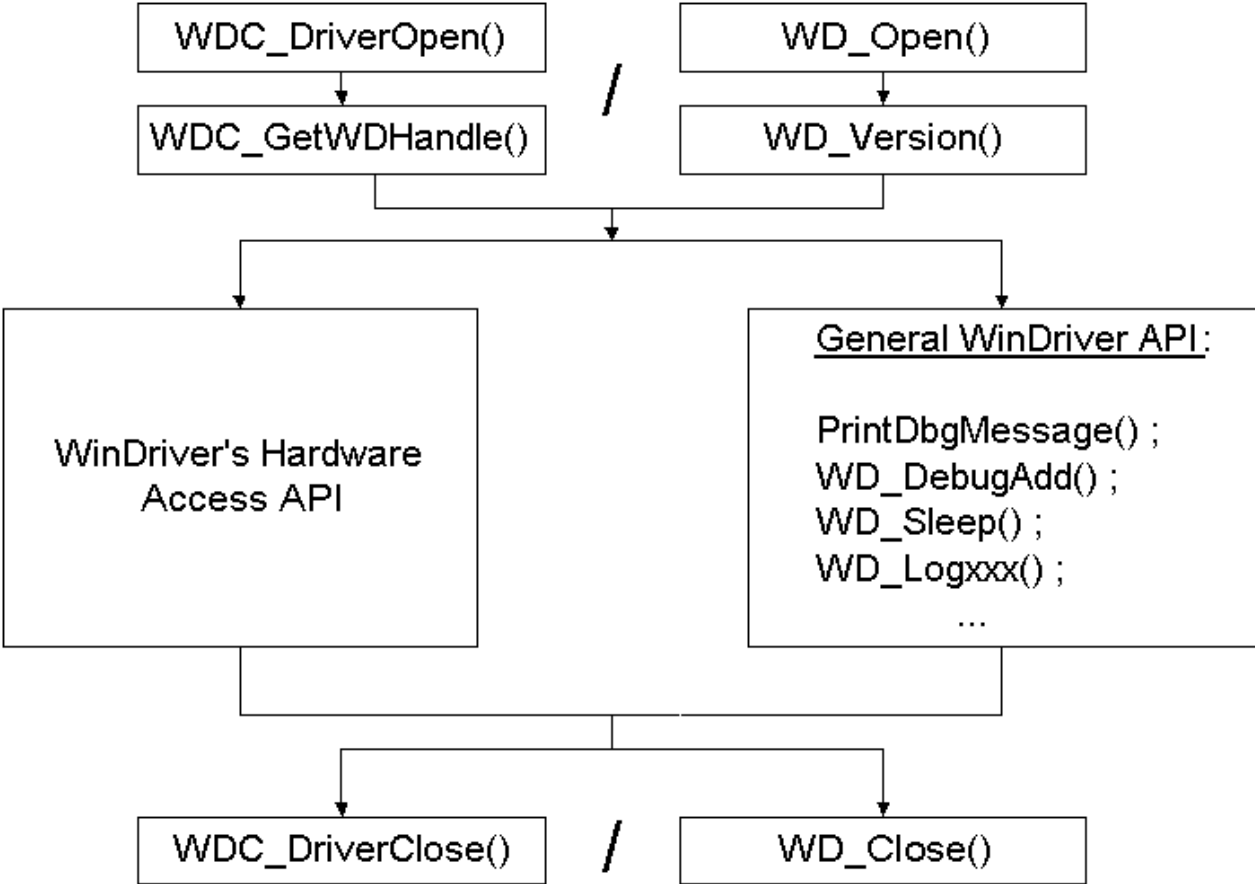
WDC_DriverOpen()

/

WD_Open()

WDC_GetWDHandle()

WD_Version()

WinDriver's Hardware Access API

General WinDriver API:

PrintDbgMessage() ;
WD_DebugAdd() ;
WD_Sleep() ;
WD_Logxxx() ;
...

WDC_DriverClose()

/

WD_Close()